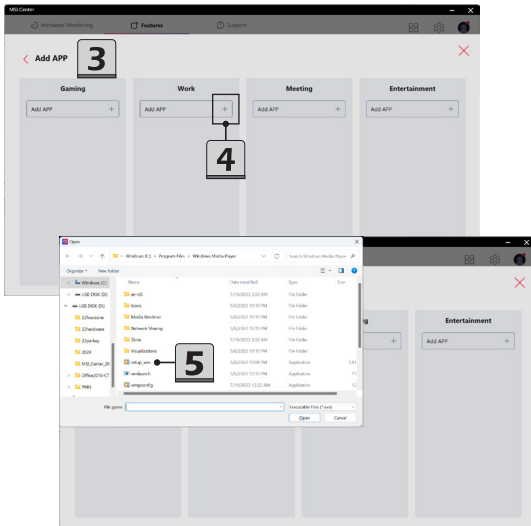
MSI Center

Hardware Monitoring

Features

Support

Add APP

3

Gaming

Add APP +

Work

Add APP +

4

Meeting

Add APP +

Entertainment

Add APP +

Open

Windows (C:) > Program Files > Windows Media Player

Search Windows Media Player

Organize ▾ New folder

Windows (C:)

USB DISK (D:)

USB DISK (D:)

22Awesome

22hardware

22turnkey

2024

MSI_Center_20

Office2016-CT

PMM

Name

Date modified

Type

Size

en-US

7/19/2022 3:55 AM

File folder

Icons

5/6/2022 10:10 PM

File folder

Media Renderer

5/6/2022 10:10 PM

File folder

Network Sharing

5/6/2022 10:10 PM

File folder

Skins

7/19/2022 3:55 AM

File folder

Visualizations

5/6/2022 10:10 PM

File folder

setup_wm

5/6/2022 12:08 PM

Application

1,41

wmlaunch

5/6/2022 12:10 PM

Application

wmpconfig

7/19/2022 12:22 AM

Application

12

5

File name:

Executable Files (*.exe)

Open

Cancel

Entertainment

Add APP +